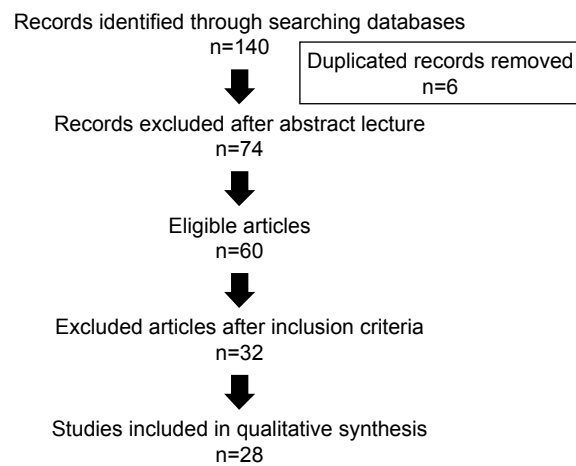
Records identified through searching databases
n=140

Duplicated records removed
n=6

Records excluded after abstract lecture
n=74

Eligible articles
n=60

Excluded articles after inclusion criteria
n=32

Studies included in qualitative synthesis
n=28